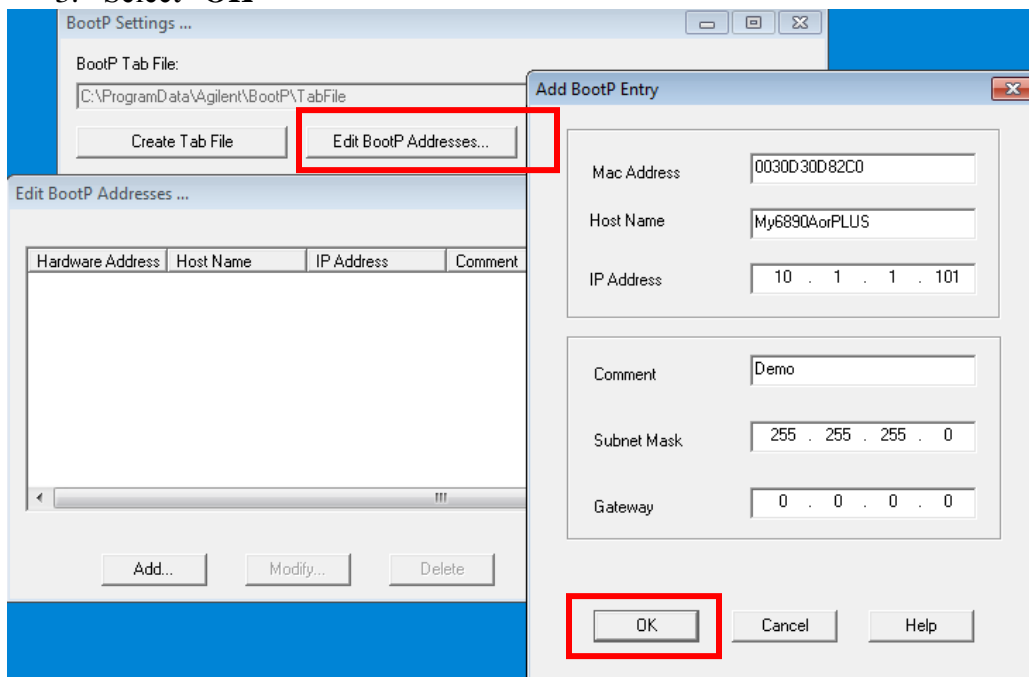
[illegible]

BootP Settings ...

BootP Tab File:

C:\ProgramData\Agilent\BootP\TabFile

Create Tab File

Edit BootP Addresses...

Edit BootP Addresses ...

| Hardware Address | Host Name | IP Address | Comment |
|---|---|---|---|

Add...

Modify...

Delete

Add BootP Entry

Mac Address 0030D30D82C0

Host Name My6890AorPLUS

IP Address 10 . 1 . 1 . 101

Comment Demo

Subnet Mask 255 . 255 . 255 . 0

Gateway 0 . 0 . 0 . 0

OK

Cancel

Help